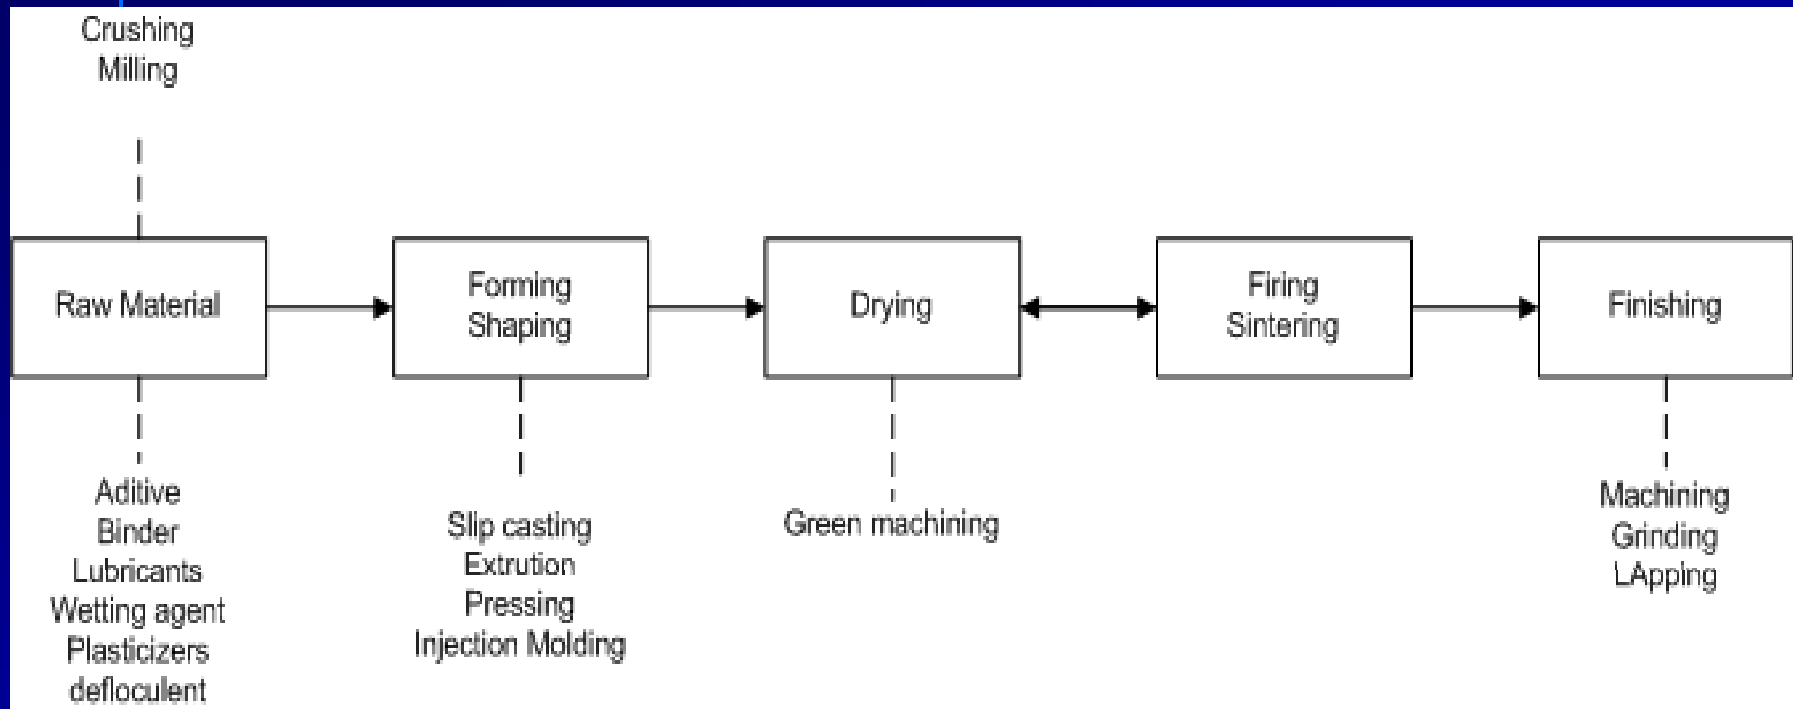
Crushing
Milling

Raw Material

Aditive
Binder
Lubricants
Wetting agent
Plasticizers
defloculent

Forming
Shaping

Slip casting
Extrution
Pressing
Injection Molding

Drying

Green machining

Firing
Sintering

Finishing

Machining
Grinding
LApping